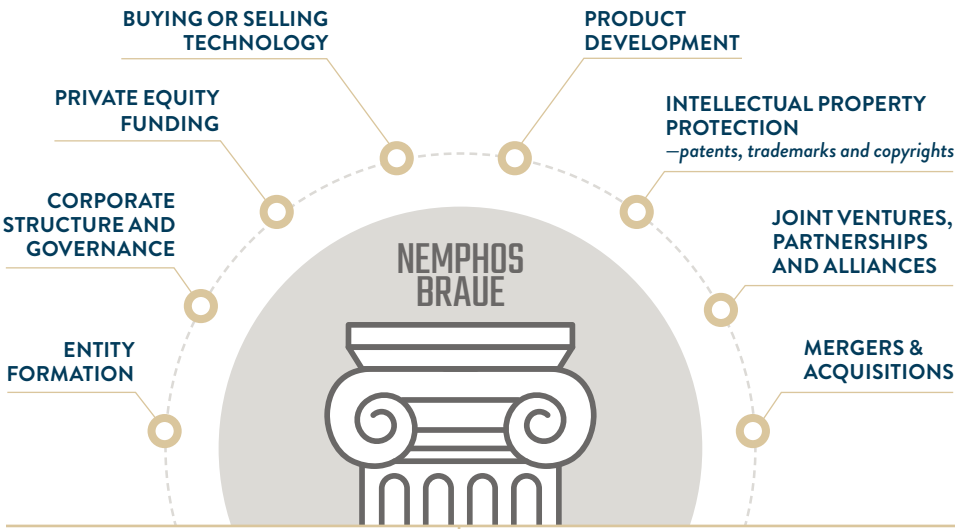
BUYING OR SELLING TECHNOLOGY

PRODUCT DEVELOPMENT

PRIVATE EQUITY FUNDING

INTELLECTUAL PROPERTY PROTECTION
—patents, trademarks and copyrights

CORPORATE STRUCTURE AND GOVERNANCE

JOINT VENTURES, PARTNERSHIPS AND ALLIANCES

NEMPHOS BRAUE

ENTITY FORMATION

MERGERS & ACQUISITIONS